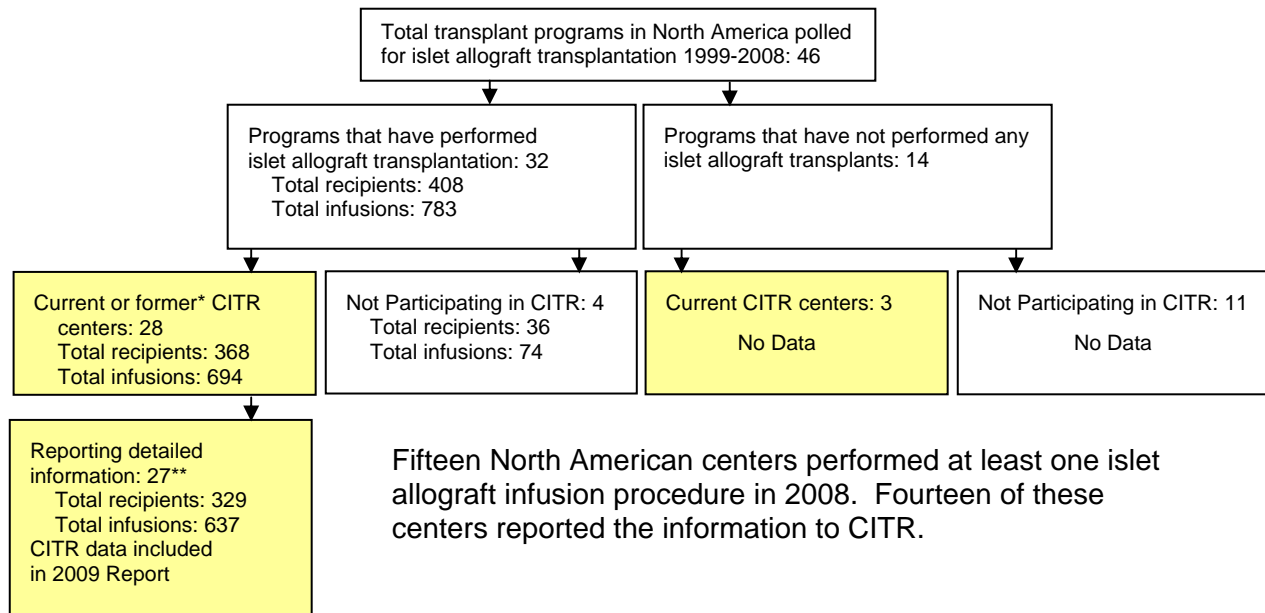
Total transplant programs in North America polled for islet allograft transplantation 1999-2008: 46

Programs that have performed islet allograft transplantation: 32
Total recipients: 408
Total infusions: 783

Programs that have not performed any islet allograft transplants: 14

Current or former* CITR centers: 28
Total recipients: 368
Total infusions: 694

Not Participating in CITR: 4
Total recipients: 36
Total infusions: 74

Current CITR centers: 3
No Data

Not Participating in CITR: 11
No Data

Reporting detailed information: 27**
Total recipients: 329
Total infusions: 637
CITR data included in 2009 Report

Fifteen North American centers performed at least one islet allograft infusion procedure in 2008. Fourteen of these centers reported the information to CITR.